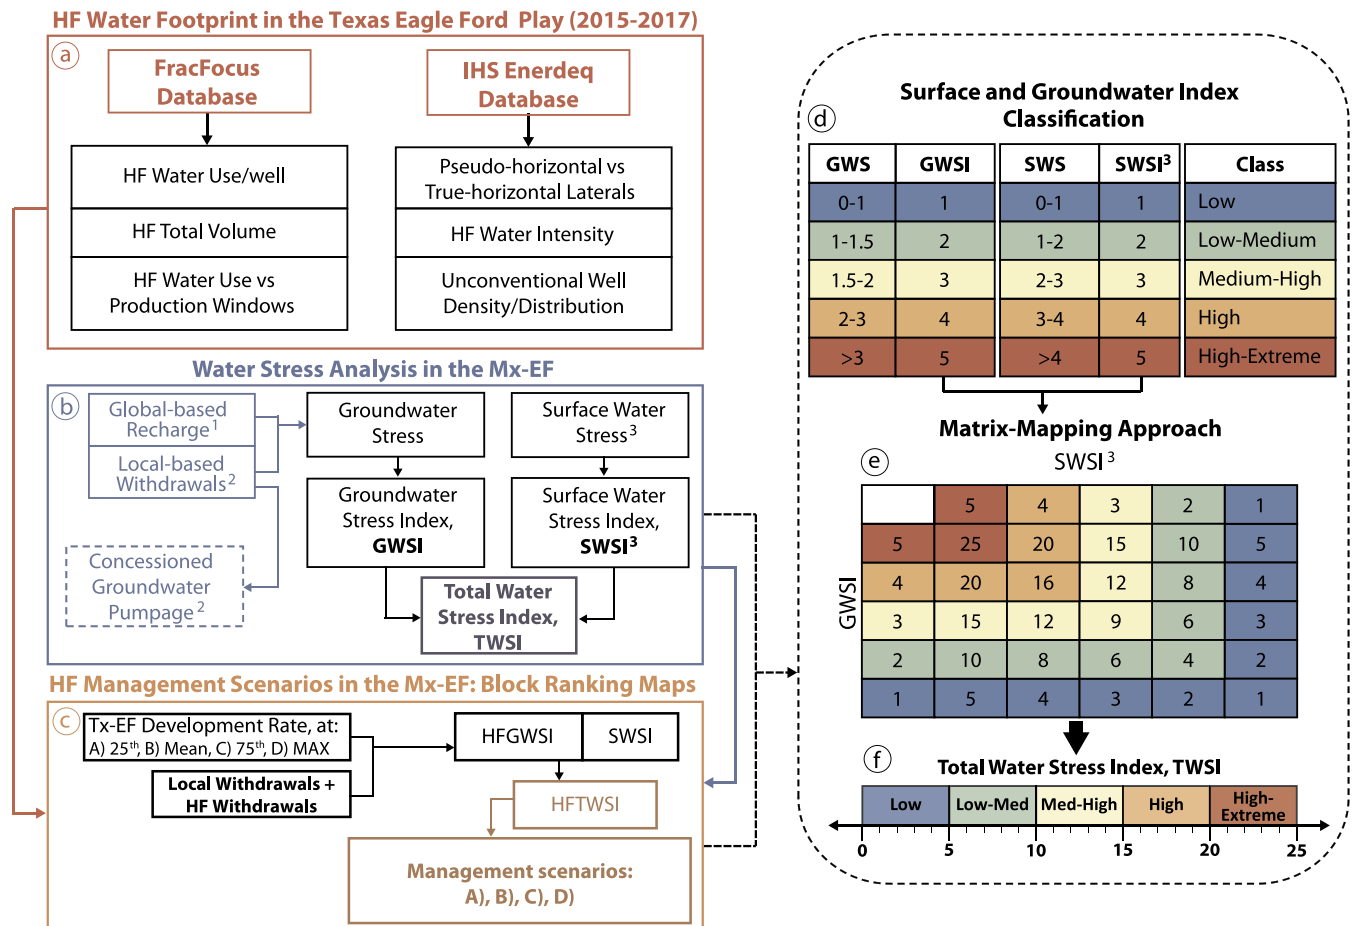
HF Water Footprint in the Texas Eagle Ford Play (2015-2017)

a

FracFocus Database

IHS Enerdeq Database

HF Water Use/well

HF Total Volume

HF Water Use vs Production Windows

Pseudo-horizontal vs True-horizontal Laterals

HF Water Intensity

Unconventional Well Density/Distribution

Water Stress Analysis in the Mx-EF

b

Global-based Recharge$^1$

Local-based Withdrawals$^2$

Concessioned Groundwater Pumpage$^2$

Groundwater Stress

Groundwater Stress Index, GWSI

Surface Water Stress$^3$

Surface Water Stress Index, SWSI$^3$

Total Water Stress Index, TWSI

HF Management Scenarios in the Mx-EF: Block Ranking Maps

c

Tx-EF Development Rate, at: A) 25$^{th}$, B) Mean, C) 75$^{th}$, D) MAX

Local Withdrawals + HF Withdrawals

HFGWSI

SWSI

HFTWSI

Management scenarios: A), B), C), D)

Surface and Groundwater Index Classification

d

| GWS | GWSI | SWS | SWSI$^3$ | Class |
|---|---|---|---|---|
| 0-1 | 1 | 0-1 | 1 | Low |
| 1-1.5 | 2 | 1-2 | 2 | Low-Medium |
| 1.5-2 | 3 | 2-3 | 3 | Medium-High |
| 2-3 | 4 | 3-4 | 4 | High |
| >3 | 5 | >4 | 5 | High-Extreme |

Matrix-Mapping Approach

e

SWSI$^3$

GWSI

| | 5 | 4 | 3 | 2 | 1 |
|---|---|---|---|---|---|
| 5 | 25 | 20 | 15 | 10 | 5 |
| 4 | 20 | 16 | 12 | 8 | 4 |
| 3 | 15 | 12 | 9 | 6 | 3 |
| 2 | 10 | 8 | 6 | 4 | 2 |
| 1 | 5 | 4 | 3 | 2 | 1 |

f

Total Water Stress Index, TWSI

Low | Low-Med | Med-High | High | High-Extreme

0 5 10 15 20 25